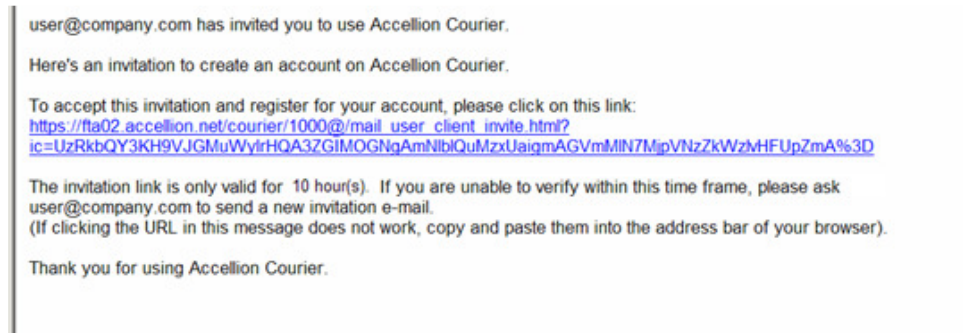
user@company.com has invited you to use Accellion Courier.

Here's an invitation to create an account on Accellion Courier.

To accept this invitation and register for your account, please click on this link:
https://fta02.accellion.net/courier/1000@/mail_user_client_invite.html?ic=UzRkbQY3KH9VJGMuWylrHQA3ZGIMOGNgAmNlblQuMzxUaigmAGVmMlN7MjpVNzZkWzlvHFUpZmA%3D

The invitation link is only valid for 10 hour(s). If you are unable to verify within this time frame, please ask user@company.com to send a new invitation e-mail.
(If clicking the URL in this message does not work, copy and paste them into the address bar of your browser).

Thank you for using Accellion Courier.